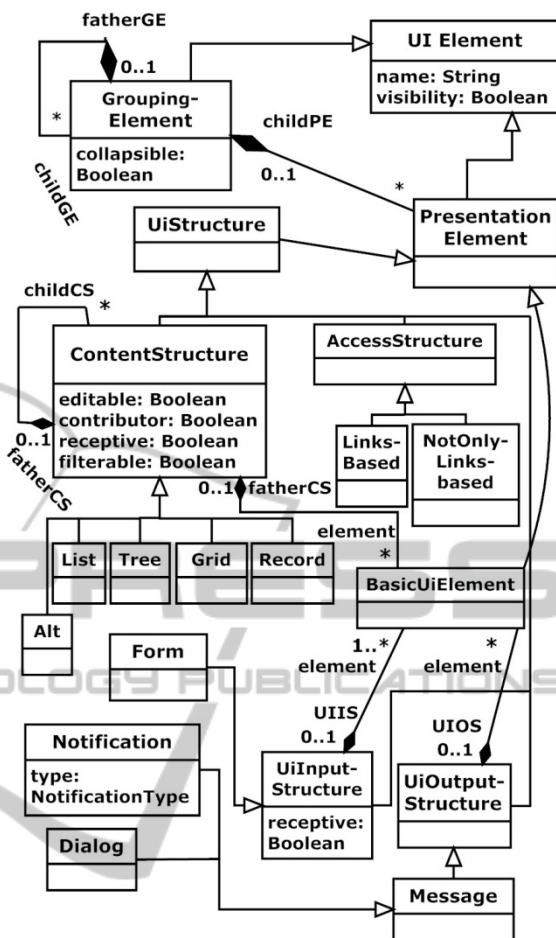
fatherGE

0..1

*

Grouping-Element

collapsible: Boolean

childGE

childPE

0..1

*

UI Element

name: String
visibility: Boolean

Presentation Element

UiStructure

childCS

*

ContentStructure

editable: Boolean
contributor: Boolean
receptive: Boolean
filterable: Boolean

0..1

fatherCS

AccessStructure

Links-Based

NotOnly-Links-based

0..1 fatherCS

element

*

List

Tree

Grid

Record

BasicUiElement

Alt

Form

1..*
element

*
element

UIIS
0..1

UIOS
0..1

Notification

type: NotificationType

UiInput-Structure

receptive: Boolean

UiOutput-Structure

Dialog

Message